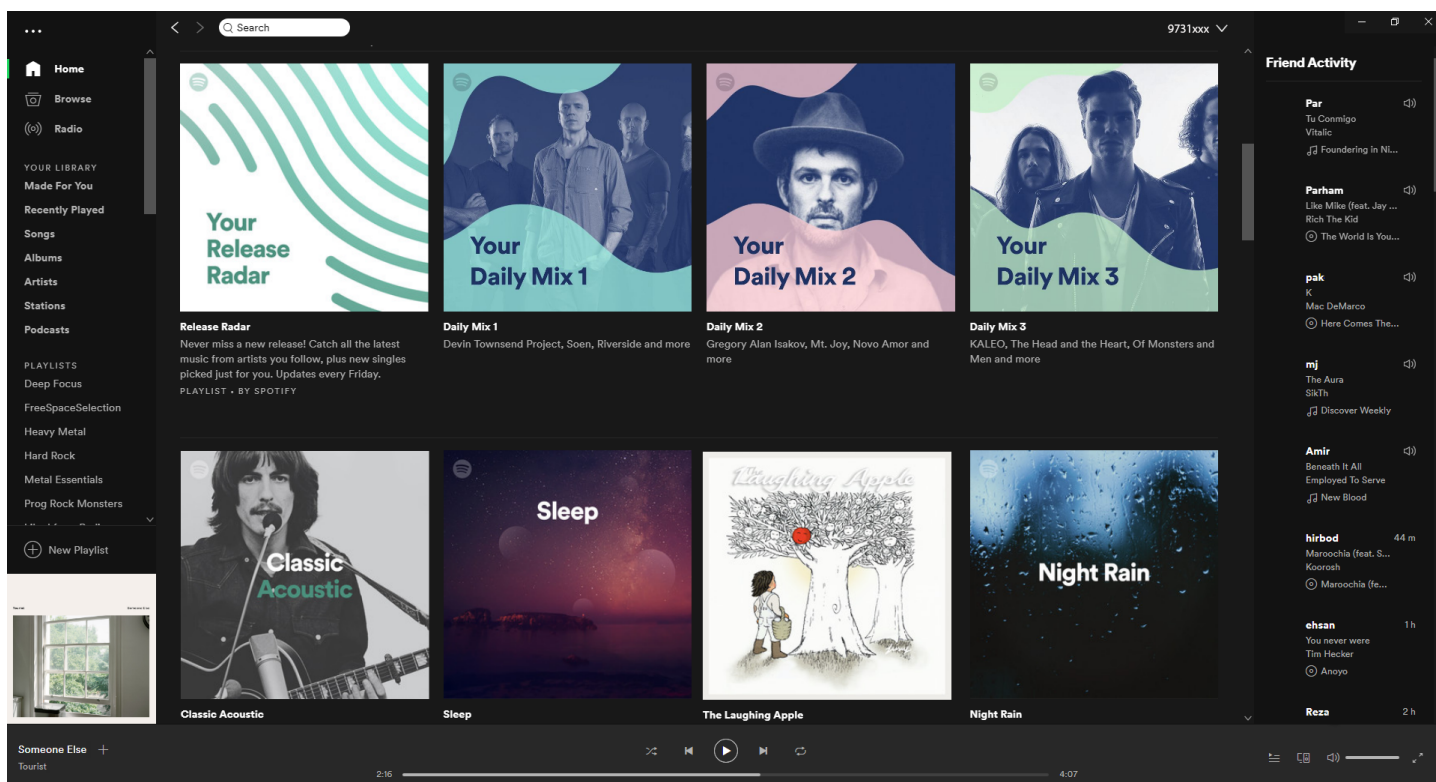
...

Home
Browse
Radio

YOUR LIBRARY
Made For You
Recently Played
Songs
Albums
Artists
Stations
Podcasts

PLAYLISTS
Deep Focus
FreeSpaceSelection
Heavy Metal
Hard Rock
Metal Essentials
Prog Rock Monsters

New Playlist

Search

9731xxx

Your Release Radar

Release Radar
Never miss a new release! Catch all the latest music from artists you follow, plus new singles picked just for you. Updates every Friday.
PLAYLIST • BY SPOTIFY

Your Daily Mix 1

Daily Mix 1
Devin Townsend Project, Soen, Riverside and more

Your Daily Mix 2

Daily Mix 2
Gregory Alan Isakov, Mt. Joy, Novo Amor and more

Your Daily Mix 3

Daily Mix 3
KALEO, The Head and the Heart, Of Monsters and Men and more

Classic Acoustic

Classic Acoustic

Sleep

Sleep

Laughing Apple

The Laughing Apple

Night Rain

Night Rain

Friend Activity

Par
Tu Conmigo
Vitalic
Foundering in Ni...

Parham
Like Mike (feat. Jay ...
Rich The Kid
The World Is You...

pak
K
Mac DeMarco
Here Comes The...

mj
The Aura
SikTh
Discover Weekly

Amir
Beneath It All
Employed To Serve
New Blood

hirbod 44 m
Maroochia (feat. S...
Koorosh
Maroochia (fe...

ehsan 1 h
You never were
Tim Hecker
Anoyo

Reza 2 h

Someone Else
Tourist

2:16
4:07